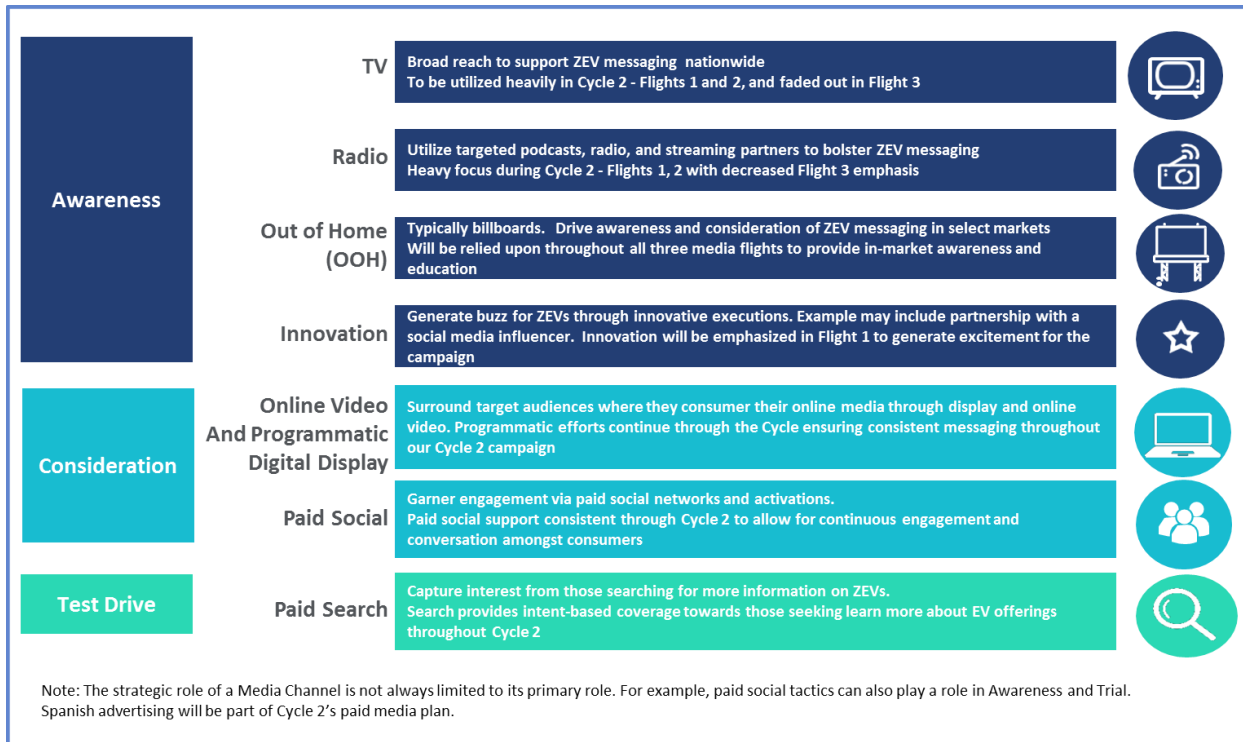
Awareness

TV

Broad reach to support ZEV messaging nationwide
To be utilized heavily in Cycle 2 - Flights 1 and 2, and faded out in Flight 3

Radio

Utilize targeted podcasts, radio, and streaming partners to bolster ZEV messaging
Heavy focus during Cycle 2 - Flights 1, 2 with decreased Flight 3 emphasis

Out of Home (OOH)

Typically billboards. Drive awareness and consideration of ZEV messaging in select markets
Will be relied upon throughout all three media flights to provide in-market awareness and education

Innovation

Generate buzz for ZEVs through innovative executions. Example may include partnership with a social media influencer. Innovation will be emphasized in Flight 1 to generate excitement for the campaign

Consideration

Online Video And Programmatic Digital Display

Surround target audiences where they consumer their online media through display and online video. Programmatic efforts continue through the Cycle ensuring consistent messaging throughout our Cycle 2 campaign

Paid Social

Garner engagement via paid social networks and activations.
Paid social support consistent through Cycle 2 to allow for continuous engagement and conversation amongst consumers

Test Drive

Paid Search

Capture interest from those searching for more information on ZEVs.
Search provides intent-based coverage towards those seeking learn more about EV offerings throughout Cycle 2

Note: The strategic role of a Media Channel is not always limited to its primary role. For example, paid social tactics can also play a role in Awareness and Trial. Spanish advertising will be part of Cycle 2's paid media plan.